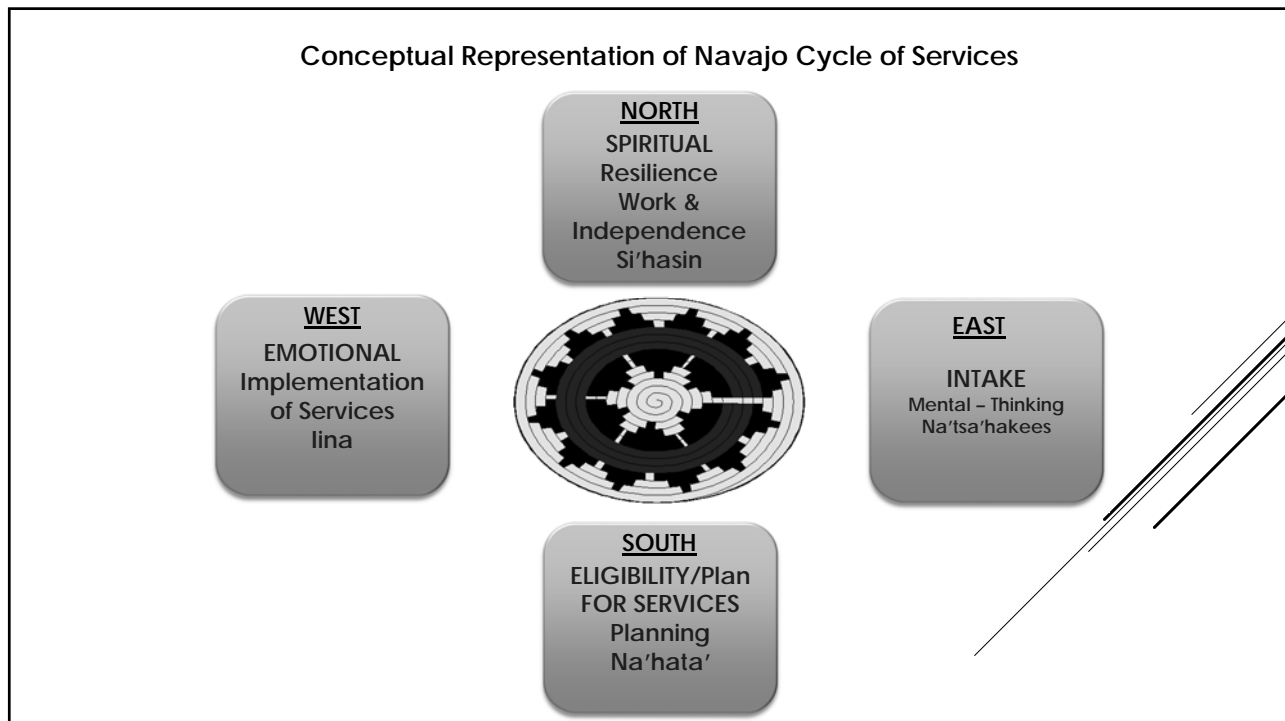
Conceptual Representation of Navajo Cycle of Services

NORTH
SPIRITUAL
Resilience
Work &
Independence
Si'hasin

WEST
EMOTIONAL
Implementation of Services
Iina

EAST
INTAKE
Mental – Thinking
Na'tsa'hakees

SOUTH
ELIGIBILITY/Plan FOR SERVICES
Planning
Na'hata'